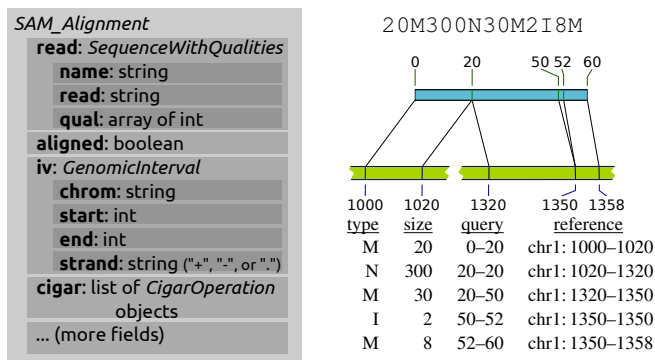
SAM_Alignment
read: SequenceWithQualities
name: string
read: string
qual: array of int
aligned: boolean
iv: GenomicInterval
chrom: string
start: int
end: int
strand: string ("+", "-", or ".")
cigar: list of CigarOperation objects
... (more fields)

20M300N30M2I8M

0 20 50 52 60

1000 1020 1320 1350 1358

| type | size | query | reference |
|---|---|---|---|
| M | 20 | 0–20 | chr1: 1000–1020 |
| N | 300 | 20–20 | chr1: 1020–1320 |
| M | 30 | 20–50 | chr1: 1320–1350 |
| I | 2 | 50–52 | chr1: 1350–1350 |
| M | 8 | 52–60 | chr1: 1350–1358 |